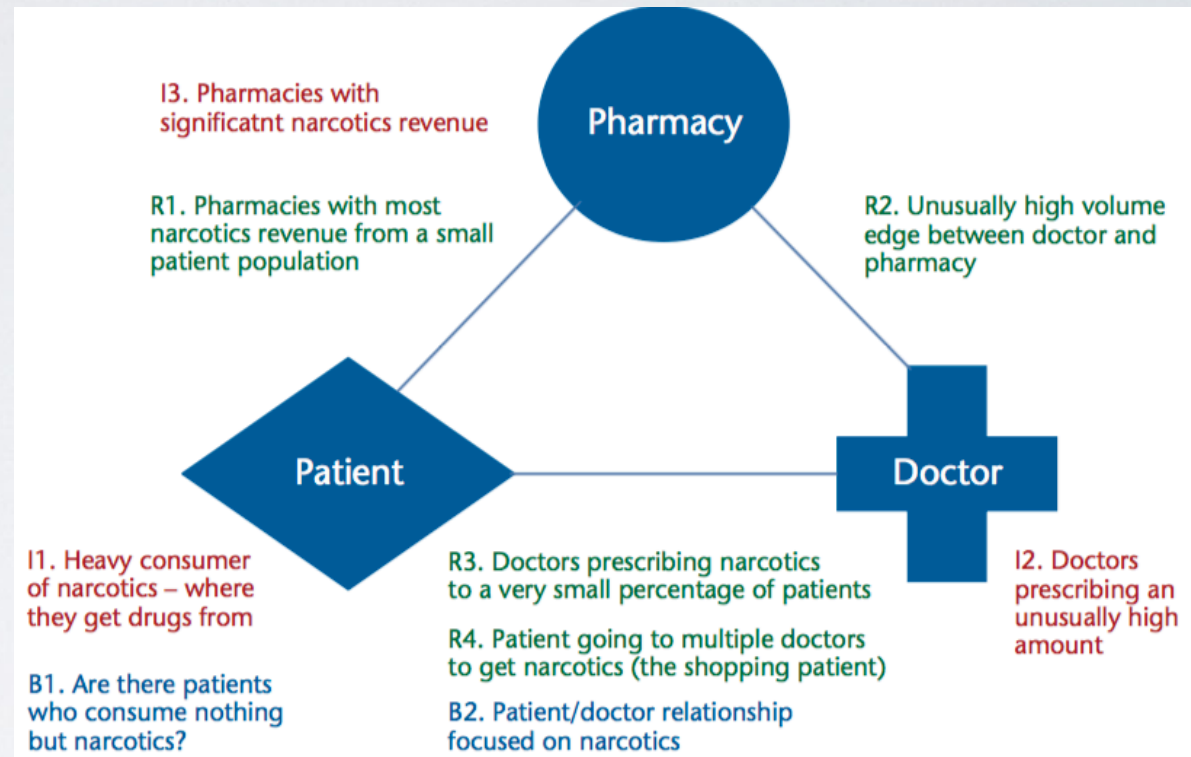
I3. Pharmacies with significatnt narcotics revenue

Pharmacy

R1. Pharmacies with most narcotics revenue from a small patient population

R2. Unusually high volume edge between doctor and pharmacy

Patient

Doctor

I1. Heavy consumer of narcotics – where they get drugs from

R3. Doctors prescribing narcotics to a very small percentage of patients

I2. Doctors prescribing an unusually high amount

R4. Patient going to multiple doctors to get narcotics (the shopping patient)

B1. Are there patients who consume nothing but narcotics?

B2. Patient/doctor relationship focused on narcotics